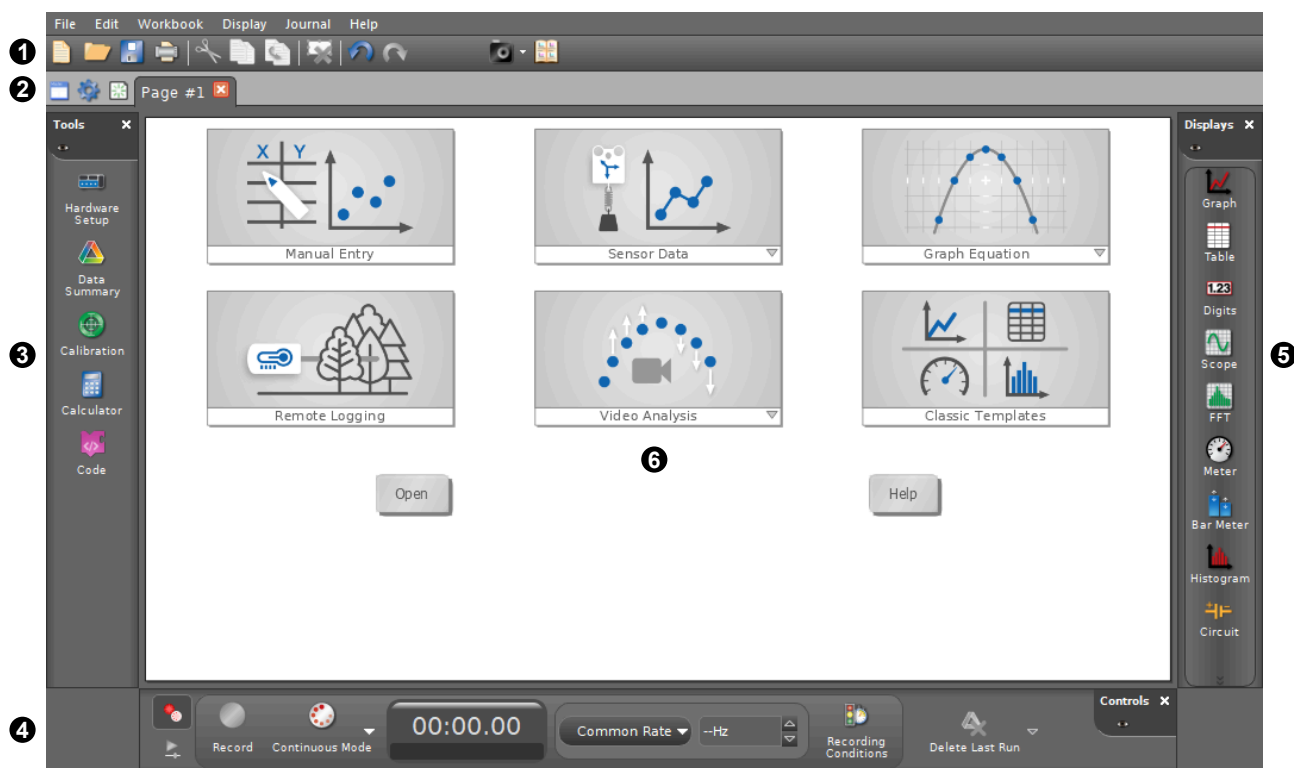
File Edit Workbook Display Journal Help

1

2 Page #1

Tools

Hardware Setup

Data Summary

3 Calibration

Calculator

Code

X Y

Manual Entry

Sensor Data

Graph Equation

Remote Logging

Video Analysis

Classic Templates

6

Open

Help

Displays

Graph

Table

1.23

Digits

Scope

FFT

Meter

5

Bar Meter

Histogram

Circuit

4

Record

Continuous Mode

00:00.00

Common Rate

--Hz

Recording Conditions

Delete Last Run

Controls